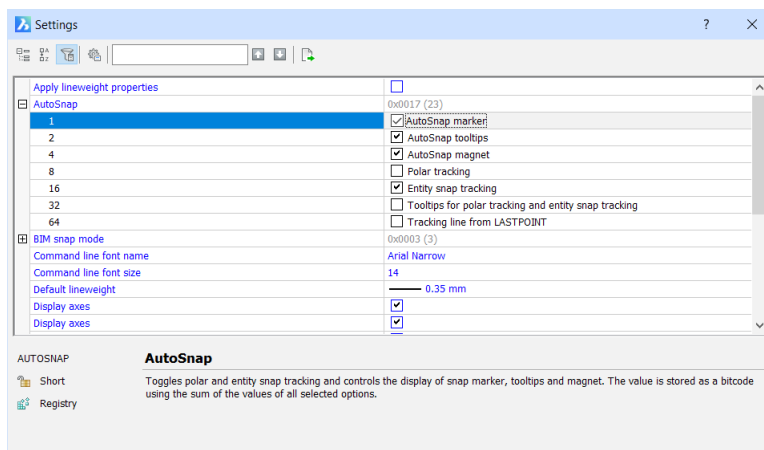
Settings

? ×

Apply lineweight properties
AutoSnap 0x0017 (23)
1 AutoSnap marker
2 AutoSnap tooltips
4 AutoSnap magnet
8 Polar tracking
16 Entity snap tracking
32 Tooltips for polar tracking and entity snap tracking
64 Tracking line from LASTPOINT
BIM snap mode 0x0003 (3)
Command line font name Arial Narrow
Command line font size 14
Default lineweight 0.35 mm
Display axes
Display axes

AUTOSNAP
Short
Registry

AutoSnap

Toggles polar and entity snap tracking and controls the display of snap marker, tooltips and magnet. The value is stored as a bitcode using the sum of the values of all selected options.